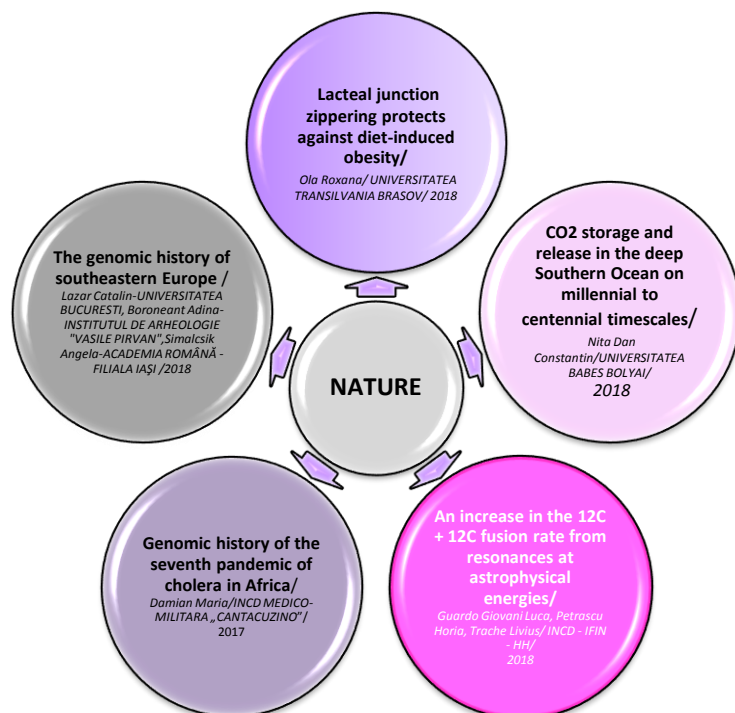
Lacteal junction zippering protects against diet-induced obesity/
Ola Roxana/ UNIVERSITATEA TRANSILVANIA BRASOV/ 2018

The genomic history of southeastern Europe /
Lazar Catalin-UNIVERSITATEA BUCURESTI, Boroneant Adina-INSTITUTUL DE ARHEOLOGIE "VASILE PIRVAN",Simalcsik Angela-ACADEMIA ROMÂNĂ - FILIALA IAŞI /2018

CO2 storage and release in the deep Southern Ocean on millennial to centennial timescales/
Nita Dan Constantin/UNIVERSITATEA BABES BOLYAI/ 2018

NATURE

Genomic history of the seventh pandemic of cholera in Africa/
Damian Maria/INCD MEDICO-MILITARA „CANTACUZINO" / 2017

An increase in the 12C + 12C fusion rate from resonances at astrophysical energies/
Guardo Giovani Luca, Petrascu Horia, Trache Livius/ INCD - IFIN - HH/ 2018